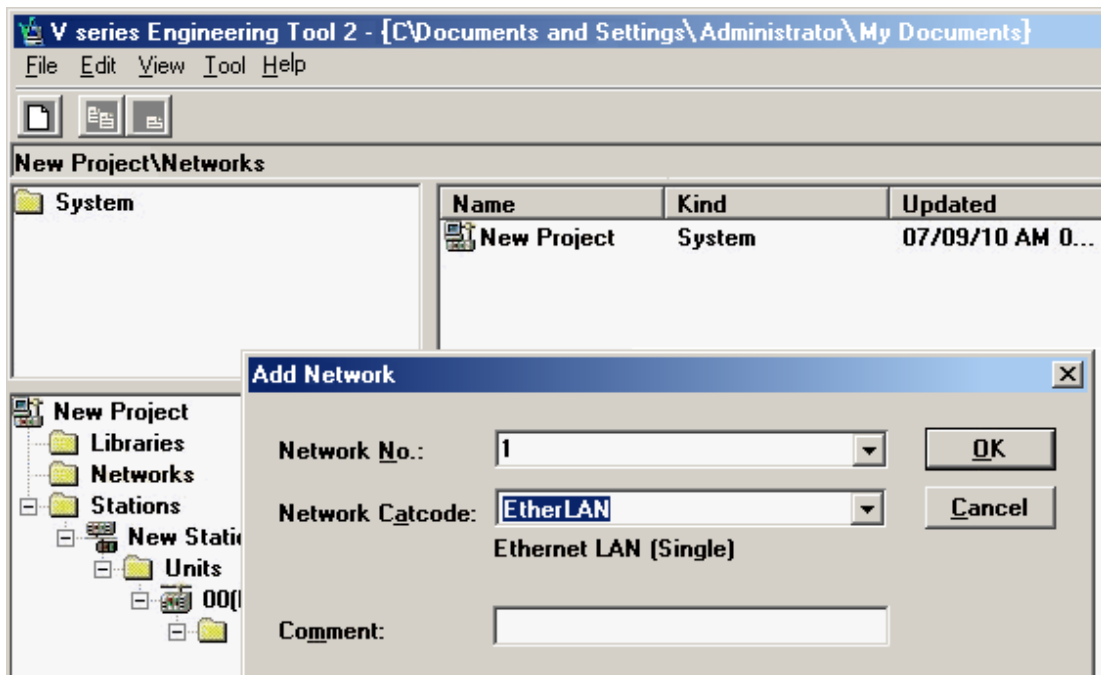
V series Engineering Tool 2 - {C\Documents and Settings\Administrator\My Documents}
File Edit View Tool Help

New Project\Networks

System

| Name | Kind | Updated |
|---|---|---|
| New Project | System | 07/09/10 AM 0... |

New Project
Libraries
Networks
Stations
New Static
Units
00(

Add Network

Network No.: 1
Network Catcode: EtherLAN
Ethernet LAN (Single)
Comment:

OK
Cancel